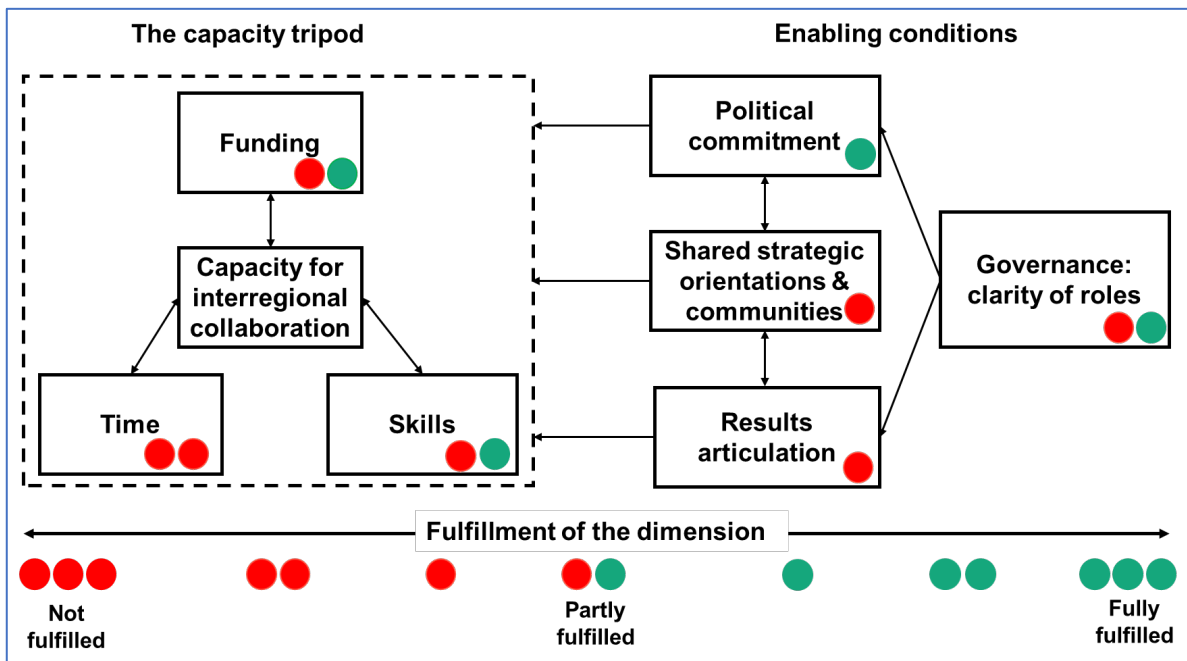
The capacity tripod

Enabling conditions

Funding

Capacity for interregional collaboration

Time

Skills

Political commitment

Shared strategic orientations & communities

Results articulation

Governance: clarity of roles

Fulfillment of the dimension

Not fulfilled

Partly fulfilled

Fully fulfilled